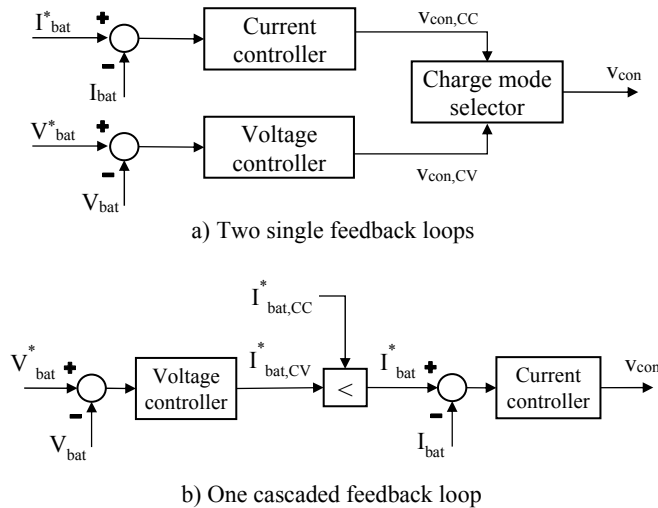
$I^*_{bat}$ + – $I_{bat}$

Current controller

$v_{con,CC}$

Charge mode selector

$v_{con}$

$V^*_{bat}$ + – $V_{bat}$

Voltage controller

$v_{con,CV}$

a) Two single feedback loops

$I^*_{bat,CC}$

$V^*_{bat}$ + – $V_{bat}$

Voltage controller

$I^*_{bat,CV}$

<

$I^*_{bat}$ + – $I_{bat}$

Current controller

$v_{con}$

b) One cascaded feedback loop